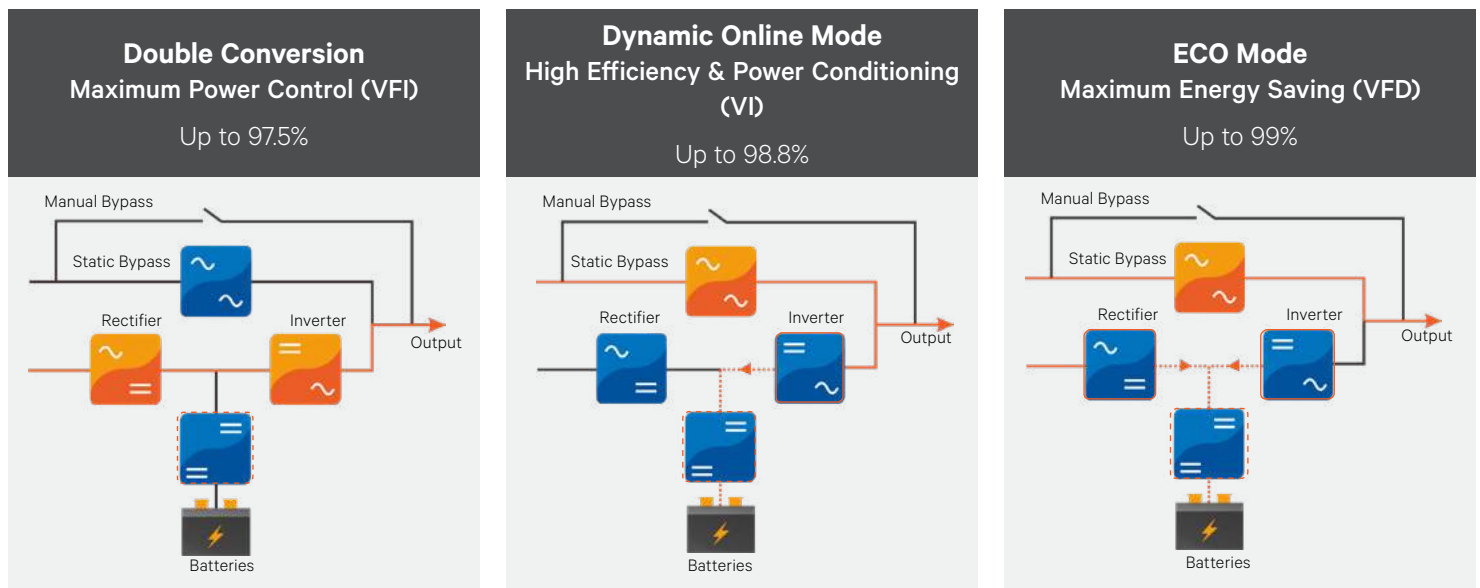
Double Conversion
Maximum Power Control (VFI)
Up to 97.5%

Manual Bypass
Static Bypass
Rectifier
Inverter
Output
Batteries

Dynamic Online Mode
High Efficiency & Power Conditioning (VI)
Up to 98.8%

Manual Bypass
Static Bypass
Rectifier
Inverter
Output
Batteries

ECO Mode
Maximum Energy Saving (VFD)
Up to 99%

Manual Bypass
Static Bypass
Rectifier
Inverter
Output
Batteries